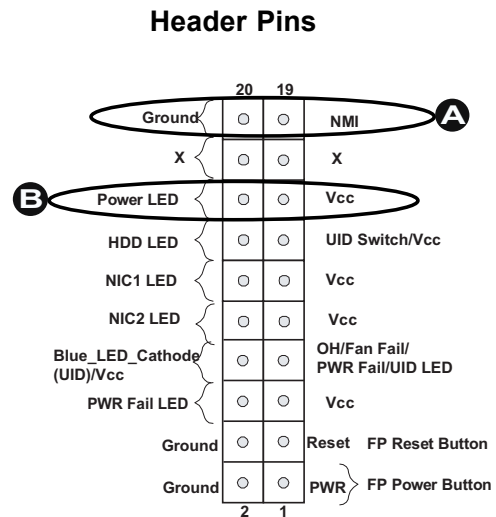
Header Pins

20 19

Ground NMI

A

X X

B

Power LED Vcc

HDD LED UID Switch/Vcc

NIC1 LED Vcc

NIC2 LED Vcc

Blue_LED_Cathode (UID)/Vcc

OH/Fan Fail/ PWR Fail/UID LED

PWR Fail LED Vcc

Ground Reset FP Reset Button

Ground PWR FP Power Button

2 1